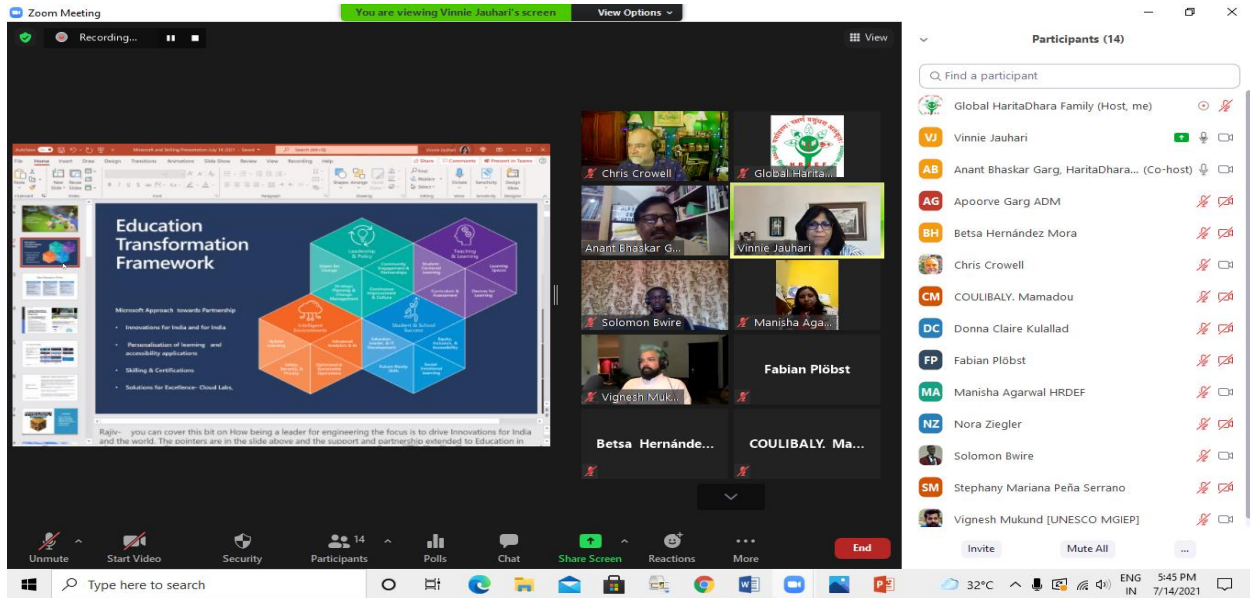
Zoom Meeting

You are viewing Vinnie Jauhari's screen

View Options

Recording...

View

Education Transformation Framework

Microsoft Approach towards Partnership

• Innovations for India and for India

• Personalisation of learning and accessibility applications

• Skilling & Certifications

• Solutions for Excellence- Cloud Labs,

Leadership & Policy

Vision for Change

Community Engagement & Partnerships

Strategic Planning & Change Management

Continuous Improvement & Culture

Teaching & Learning

Student-Centered Learning

Learning Spaces

Curriculum & Assessment

Devices for Learning

Intelligent Environments

Hybrid Learning

Advanced Analytics & AI

Safety, Security, & Privacy

Connected & Sustainable Operations

Student & School Success

Education Leader, & IT Development

Equity, Inclusion, & Accessibility

Future Ready Skills

Social Emotional Learning

Rajiv- you can cover this bit on How being a leader for engineering the focus is to drive Innovations for India and the world. The pointers are in the slide above and the support and partnership extended to Education in

Chris Crowell

Global Harita...

Anant Bhaskar G...

Vinnie Jauhari

Solomon Bwire

Manisha Aga...

Vignesh Muk...

Fabian Plöbst

Betsa Hernánde...

COULIBALY. Ma...

Participants (14)

Find a participant

Global HaritaDhara Family (Host, me)

Vinnie Jauhari

Anant Bhaskar Garg, HaritaDhara... (Co-host)

Apoorve Garg ADM

Betsa Hernández Mora

Chris Crowell

COULIBALY. Mamadou

Donna Claire Kulallad

Fabian Plöbst

Manisha Agarwal HRDEF

Nora Ziegler

Solomon Bwire

Stephany Mariana Peña Serrano

Vignesh Mukund [UNESCO MGIEP]

Invite

Mute All

...

Unmute

Start Video

Security

Participants 14

Polls

Chat

Share Screen

Reactions

More

End

Type here to search

32°C

ENG IN

5:45 PM 7/14/2021